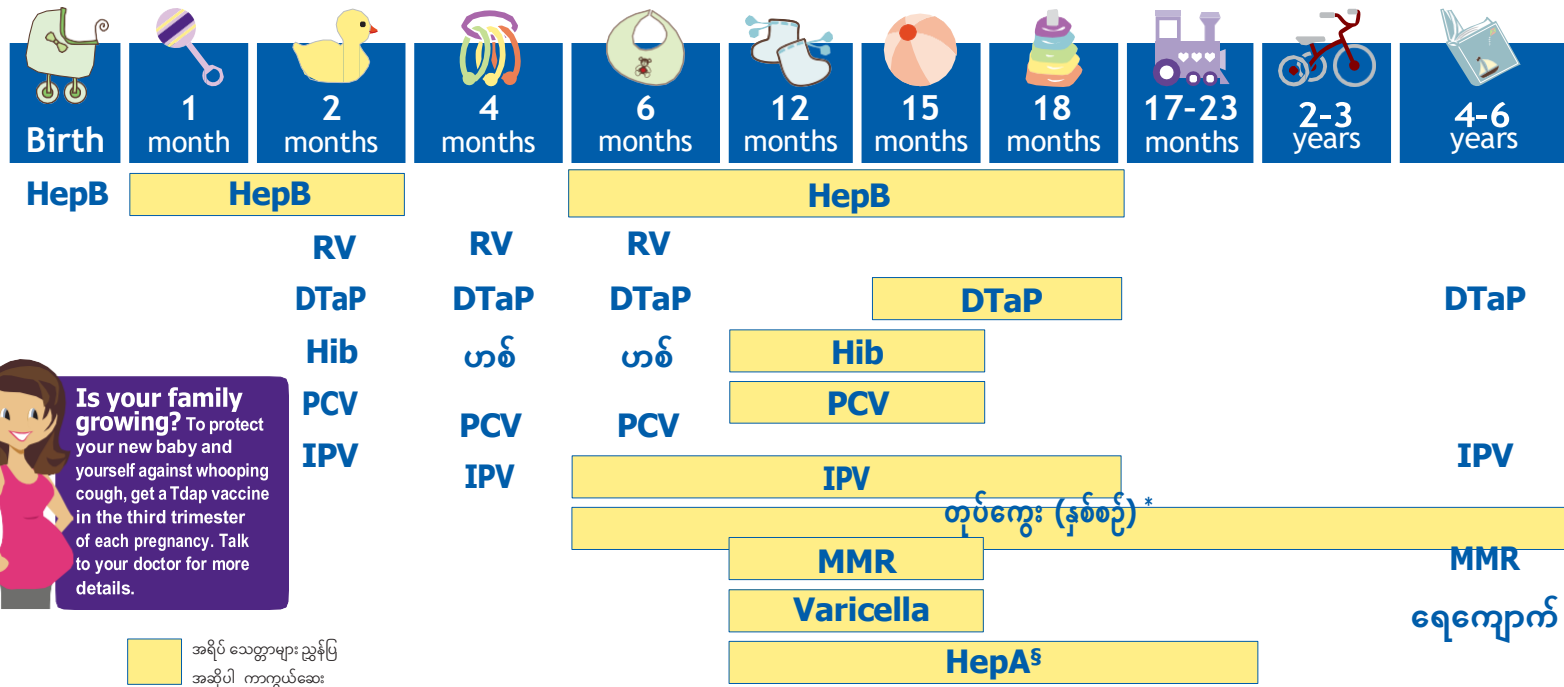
Birth
1 month
2 months
4 months
6 months
12 months
15 months
18 months
17-23 months
2-3 years
4-6 years

HepB
HepB
HepB
RV
RV
RV
DTaP
DTaP
DTaP
DTaP
DTaP
Hib
ဟစ်
ဟစ်
Hib
PCV
PCV
PCV
PCV
IPV
IPV
IPV
IPV
တုပ်ကွေး (နှစ်စဉ်) *
MMR
MMR
Varicella
ရေကျောက်
HepA$^§$

Is your family growing? To protect your new baby and yourself against whooping cough, get a Tdap vaccine in the third trimester of each pregnancy. Talk to your doctor for more details.

အရိပ် သေတ္တာများ ညွှန်ပြ အဆိုပါ ကာကွယ်ဆေး